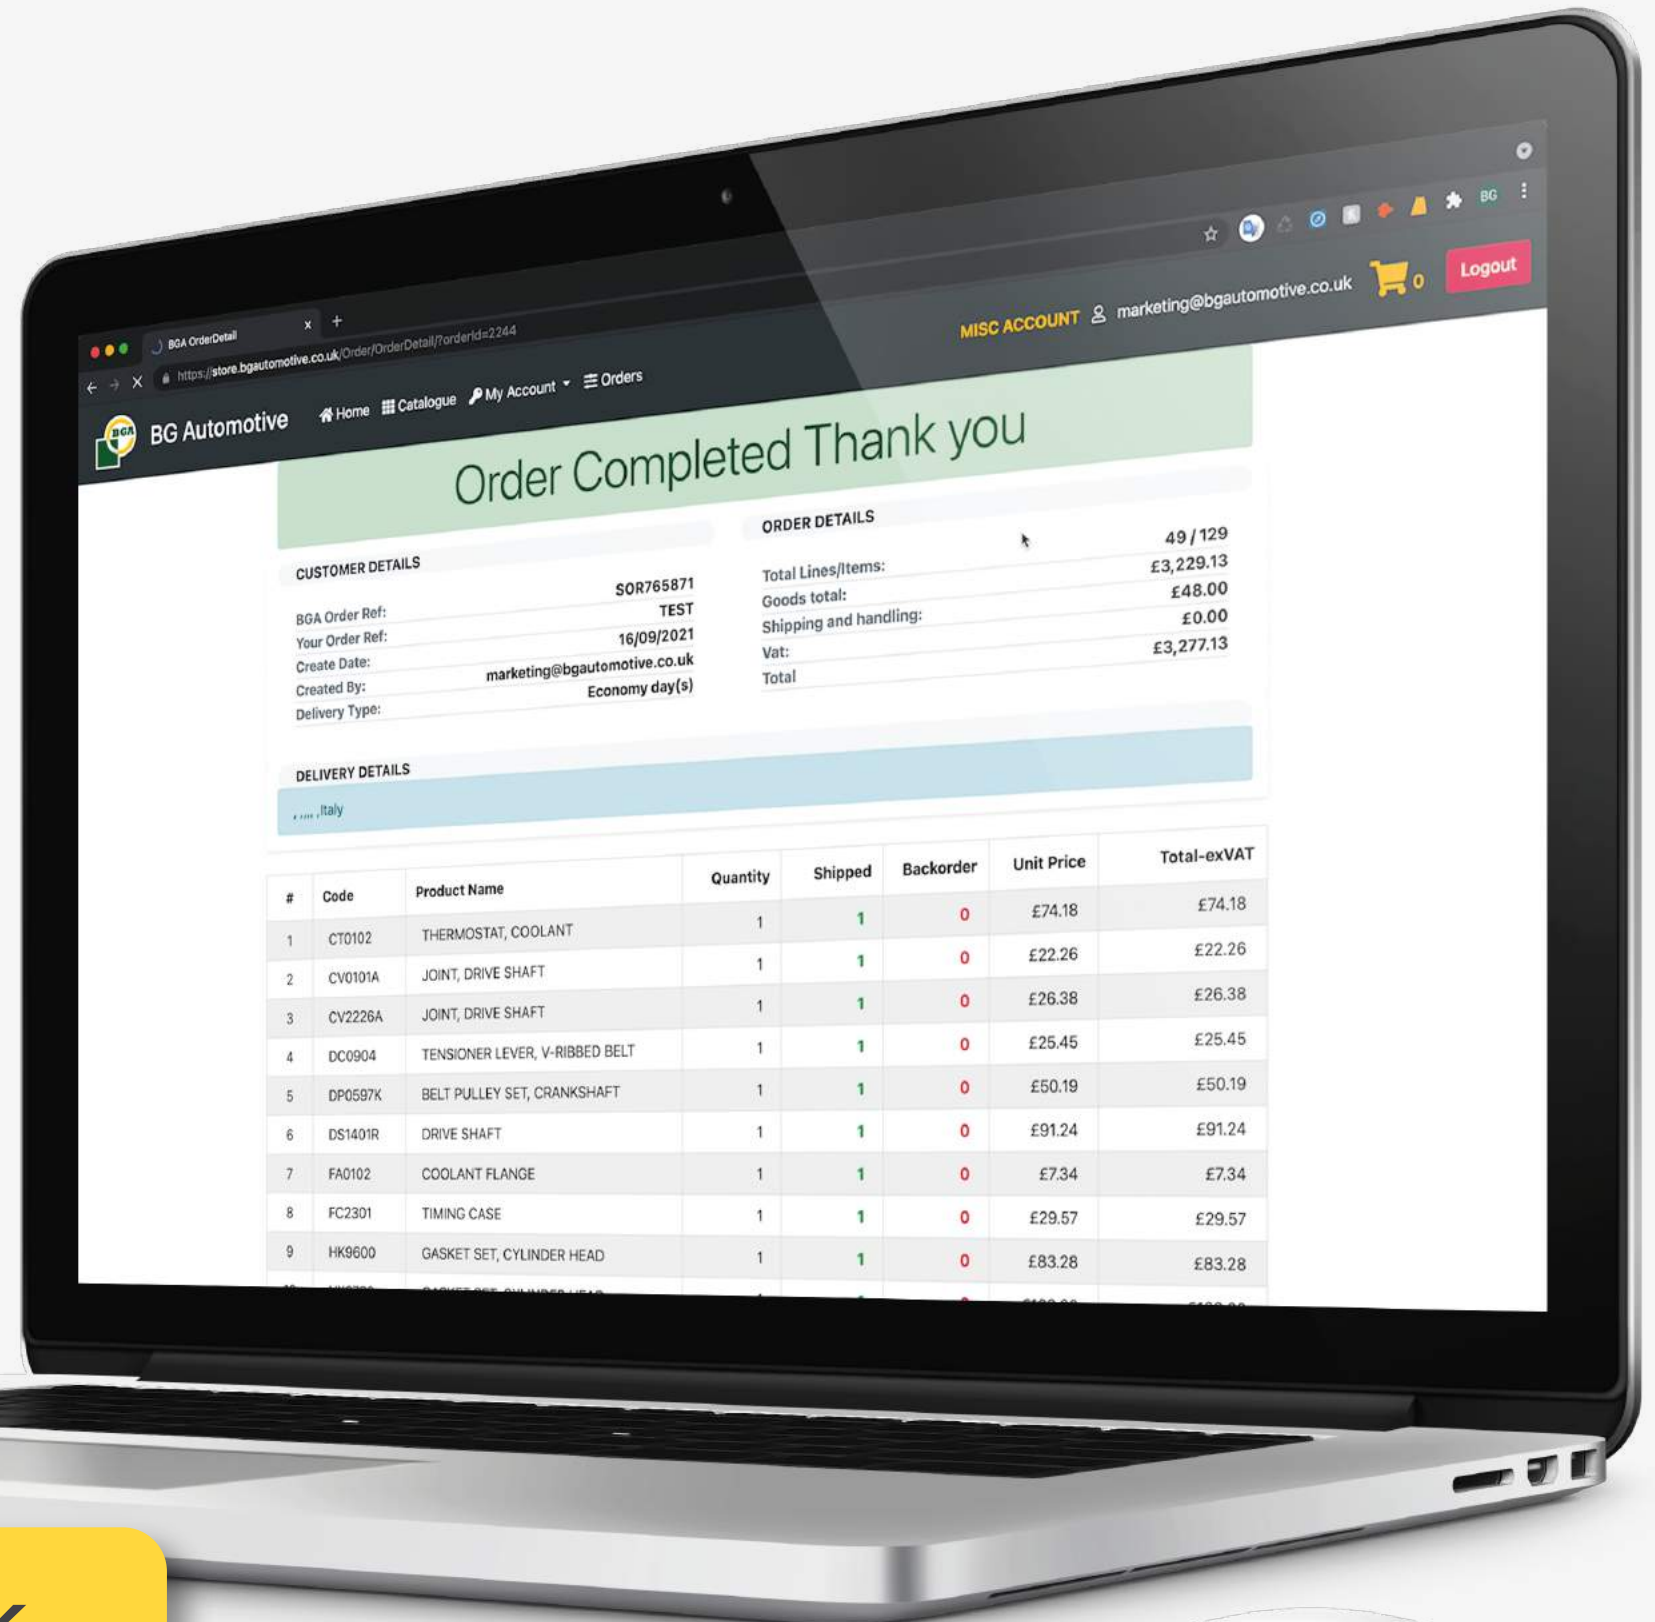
BGA OrderDetail

https://store.bgautomotive.co.uk/Order/OrderDetail/?orderId=2244

BG

BGA BG Automotive

Home Catalogue My Account Orders

MISC ACCOUNT marketing@bgautomotive.co.uk 0 Logout

Order Completed Thank you

CUSTOMER DETAILS

BGA Order Ref: SOR765871
Your Order Ref: TEST
Create Date: 16/09/2021
Created By: marketing@bgautomotive.co.uk
Delivery Type: Economy day(s)

ORDER DETAILS

Total Lines/Items: 49 / 129
Goods total: £3,229.13
Shipping and handling: £48.00
Vat: £0.00
Total £3,277.13

DELIVERY DETAILS

, ,,,, ,Italy

| # | Code | Product Name | Quantity | Shipped | Backorder | Unit Price | Total-exVAT |
|---|---|---|---|---|---|---|---|
| 1 | CT0102 | THERMOSTAT, COOLANT | 1 | 1 | 0 | £74.18 | £74.18 |
| 2 | CV0101A | JOINT, DRIVE SHAFT | 1 | 1 | 0 | £22.26 | £22.26 |
| 3 | CV2226A | JOINT, DRIVE SHAFT | 1 | 1 | 0 | £26.38 | £26.38 |
| 4 | DC0904 | TENSIONER LEVER, V-RIBBED BELT | 1 | 1 | 0 | £25.45 | £25.45 |
| 5 | DP0597K | BELT PULLEY SET, CRANKSHAFT | 1 | 1 | 0 | £50.19 | £50.19 |
| 6 | DS1401R | DRIVE SHAFT | 1 | 1 | 0 | £91.24 | £91.24 |
| 7 | FA0102 | COOLANT FLANGE | 1 | 1 | 0 | £7.34 | £7.34 |
| 8 | FC2301 | TIMING CASE | 1 | 1 | 0 | £29.57 | £29.57 |
| 9 | HK9600 | GASKET SET, CYLINDER HEAD | 1 | 1 | 0 | £83.28 | £83.28 |
| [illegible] | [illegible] | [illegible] | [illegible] | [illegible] | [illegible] | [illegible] | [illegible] |